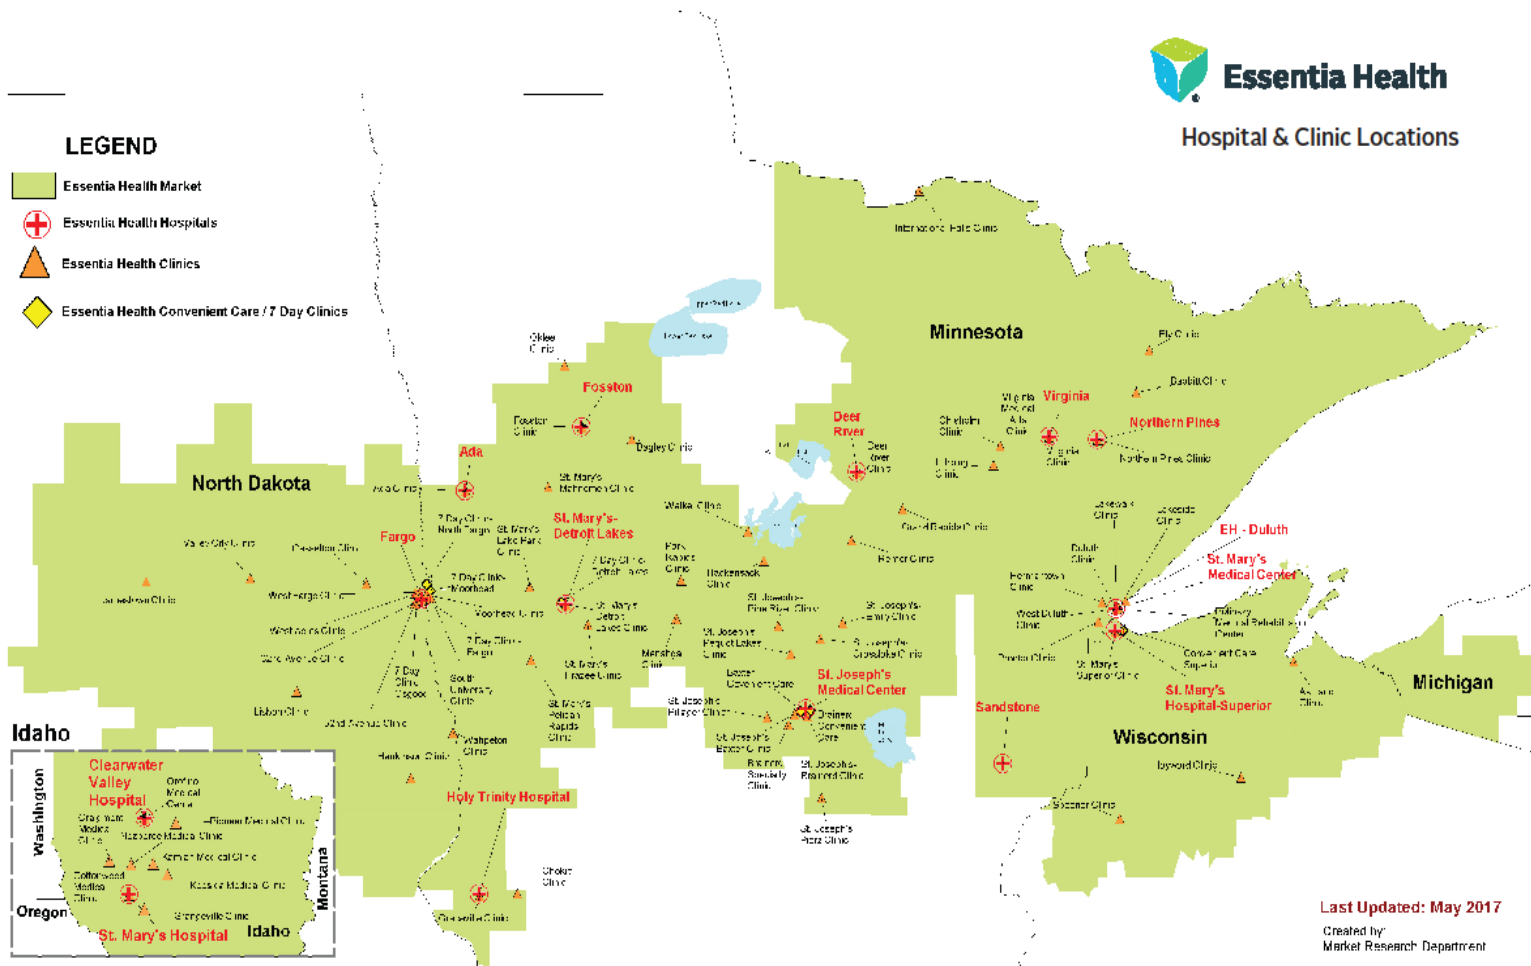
Essentia Health

Hospital & Clinic Locations

LEGEND

Essentia Health Market

Essentia Health Hospitals

Essentia Health Clinics

Essentia Health Convenient Care / 7 Day Clinics

International Falls Clinic

Minnesota

Ely Clinic

Babbitt Clinic

Virginia

Northern Pines

Northern Pines Clinic

Fosston

Fosston Clinic

Bagley Clinic

Ada

Ada Clinic

North Dakota

Fargo

St. Mary's Mahnomen Clinic

St. Mary's-Detroit Lakes

Deer River

Deer River Clinic

Walker Clinic

Hackensack Clinic

Park Rapids Clinic

Grand Rapids Clinic

Hibbing Clinic

Chisholm Clinic

Virginia Medical Arts Clinic

Virginia Clinic

Lakeside Clinic

Duluth Clinic

Hermantown Clinic

West Duluth Clinic

EH - Duluth

St. Mary's Medical Center

Polinsky Medical Rehabilitation Center

Convenient Care Superior

St. Mary's Superior Clinic

St. Mary's Hospital-Superior

Ashland Clinic

Michigan

Wisconsin

Sandstone

Hayward Clinic

Spooner Clinic

Proctor Clinic

Valley City Clinic

Casselton Clinic

Jamestown Clinic

West Fargo Clinic

West Acres Clinic

Sand Avenue Clinic

Lisbon Clinic

32nd Avenue Clinic

7 Day Clinic North Fargo

St. Mary's Lake Park Clinic

7 Day Clinic Moorhead

Moorhead Clinic

7 Day Clinic Fargo

7 Day Clinic Osgood

South University Clinic

Wahpeton Clinic

Herman Clinic

Holy Trinity Hospital

Graceville Clinic

Chokio Clinic

7 Day Clinic Detroit Lakes

St. Mary's Detroit Lakes Clinic

St. Mary's Frazee Clinic

St. Mary's Pelican Rapids Clinic

Menahga Clinic

St. Joseph's Pine River Clinic

St. Joseph's Pequot Lakes Clinic

St. Joseph's Family Clinic

St. Joseph's Crosslake Clinic

Baxter Convenient Care

St. Joseph's Medical Center

Brainerd Convenient Care

St. Joseph's Pillager Clinic

St. Joseph's Baxter Clinic

Brainerd Specialty Clinic

St. Joseph's Brainerd Clinic

St. Joseph's Pierz Clinic

Idaho

Washington

Clearwater Valley Hospital

Orofino Medical Center

Craigmont Medical Clinic

Nezperce Medical Clinic

Pierce Medical Clinic

Kamiah Medical Clinic

Cottonwood Medical Clinic

Kooskia Medical Clinic

Grangeville Clinic

St. Mary's Hospital

Idaho

Montana

Oregon

Last Updated: May 2017

Created by:
Market Research Department